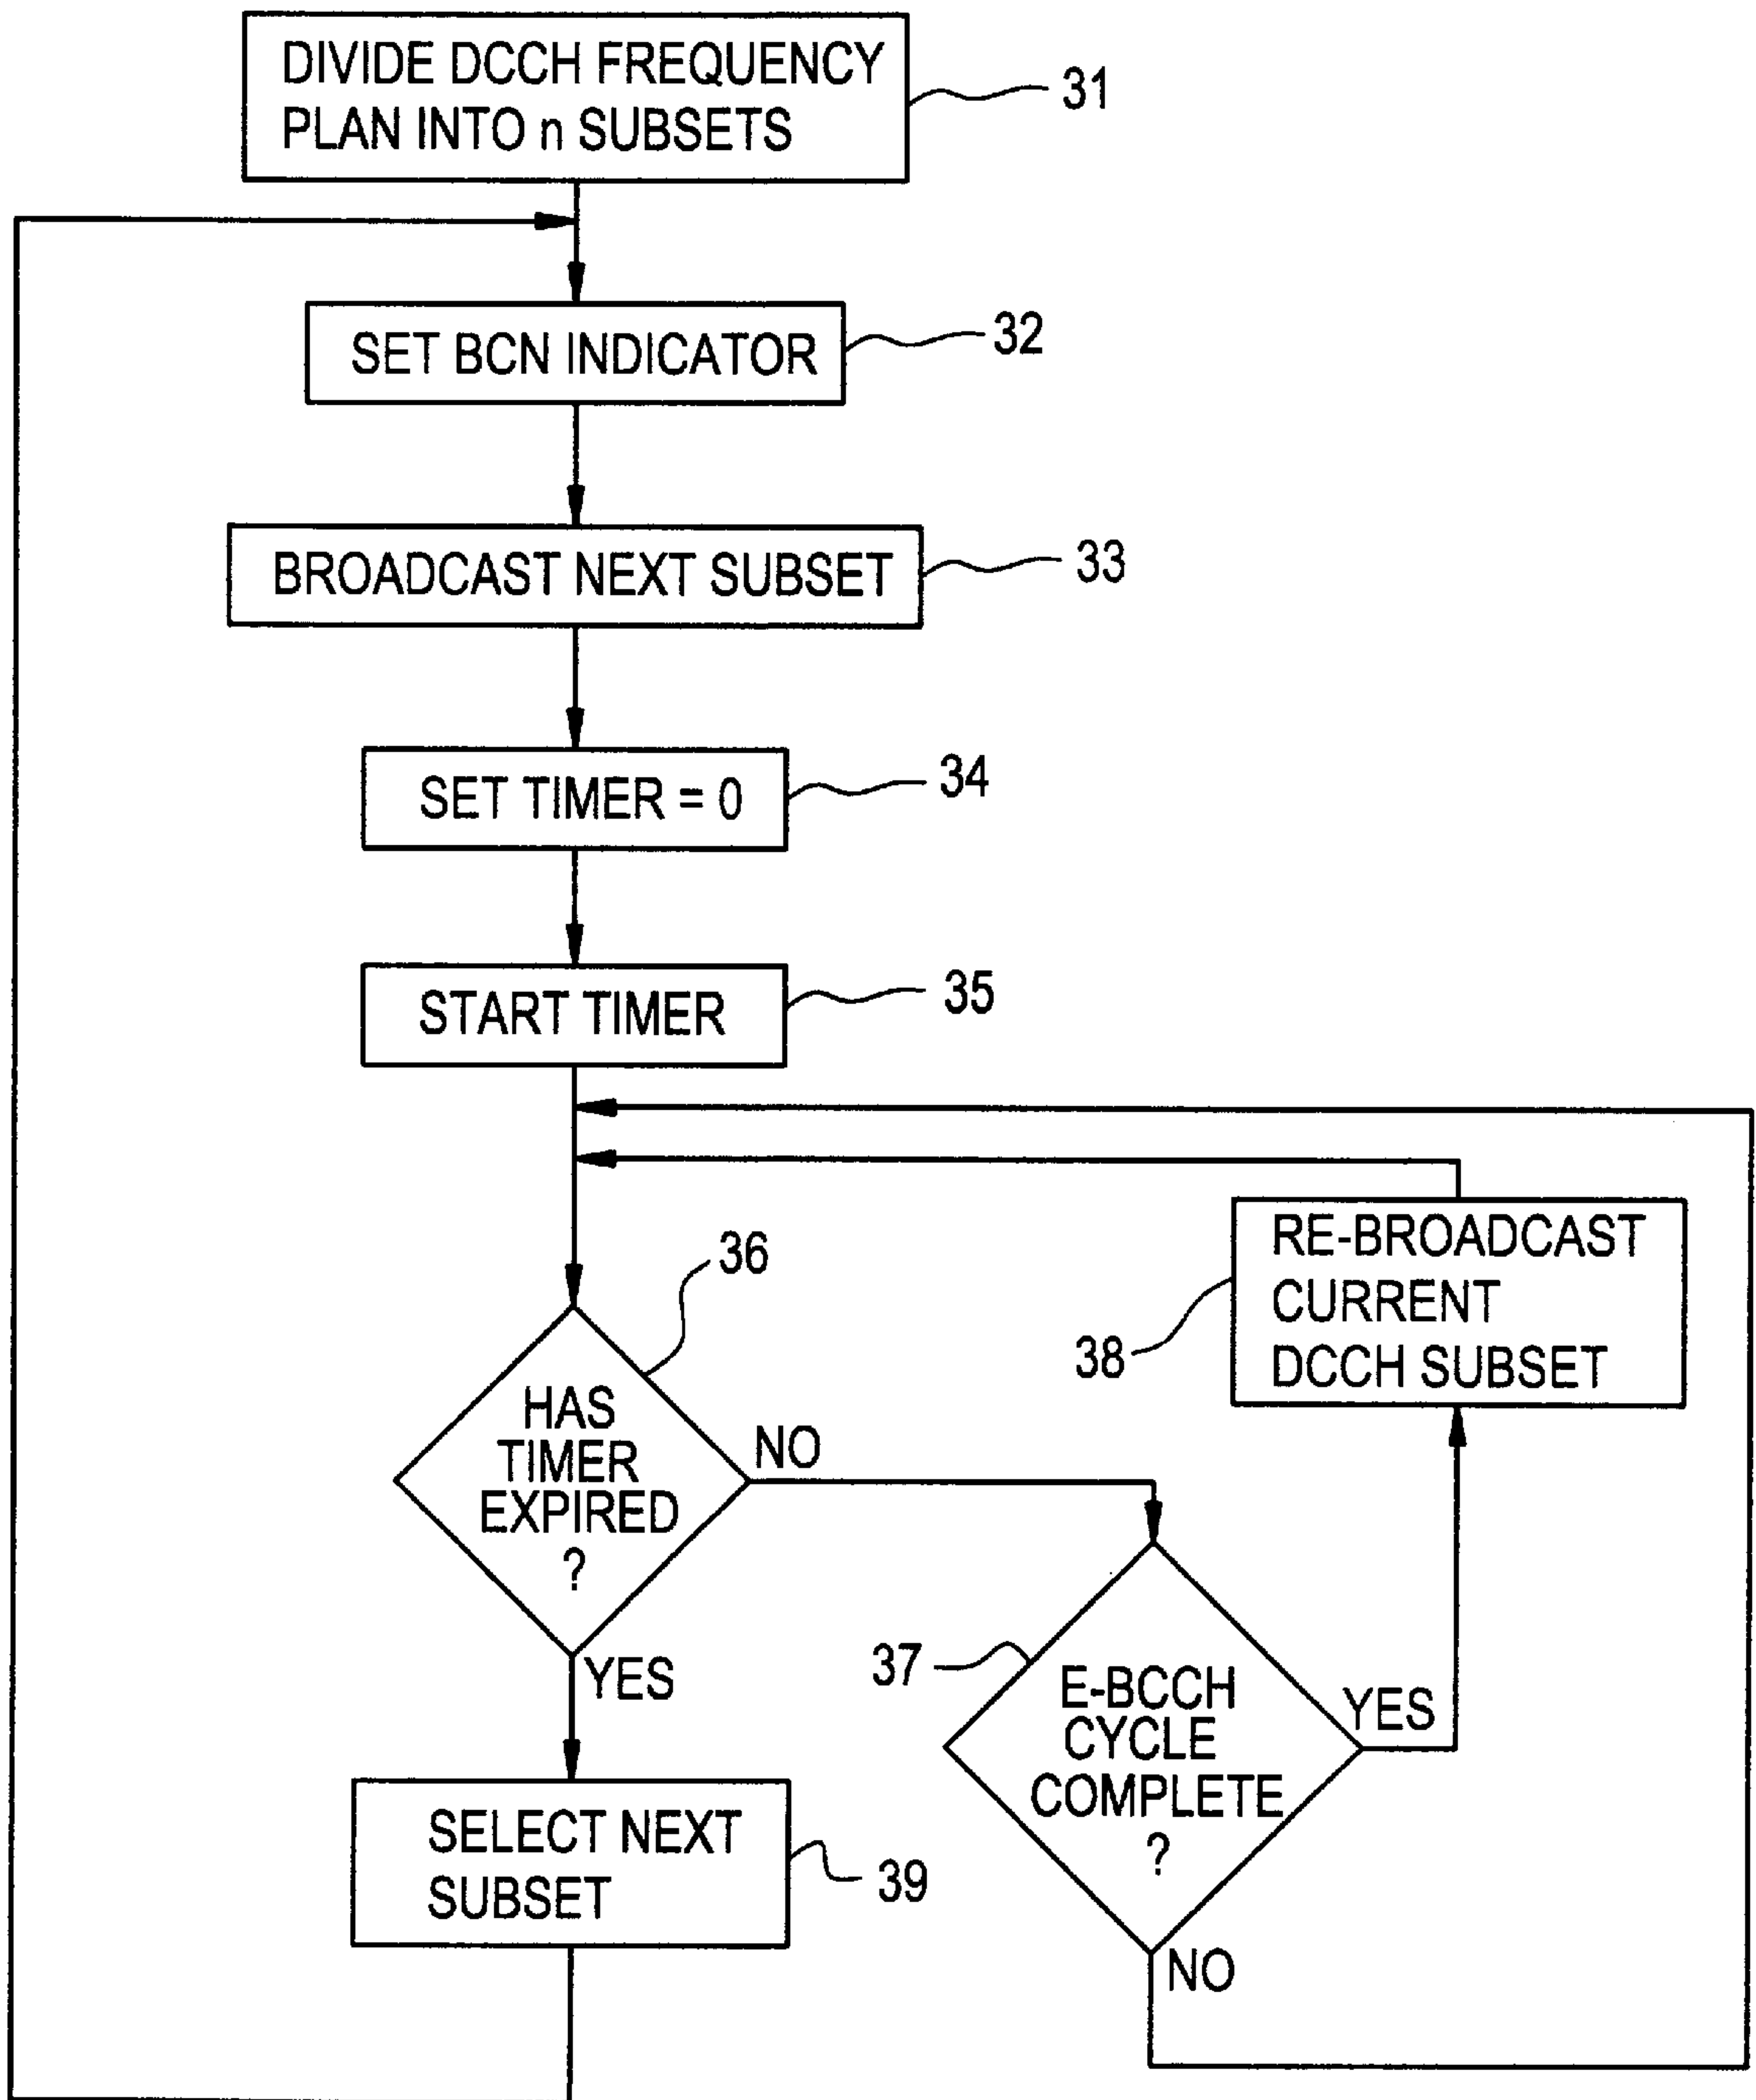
DIVIDE DCCH FREQUENCY PLAN INTO n SUBSETS
31

SET BCN INDICATOR
32

BROADCAST NEXT SUBSET
33

SET TIMER = 0
34

START TIMER
35

36
HAS TIMER EXPIRED ?
NO
YES

RE-BROADCAST CURRENT DCCH SUBSET
38

37
E-BCCH CYCLE COMPLETE ?
YES
NO

SELECT NEXT SUBSET
39